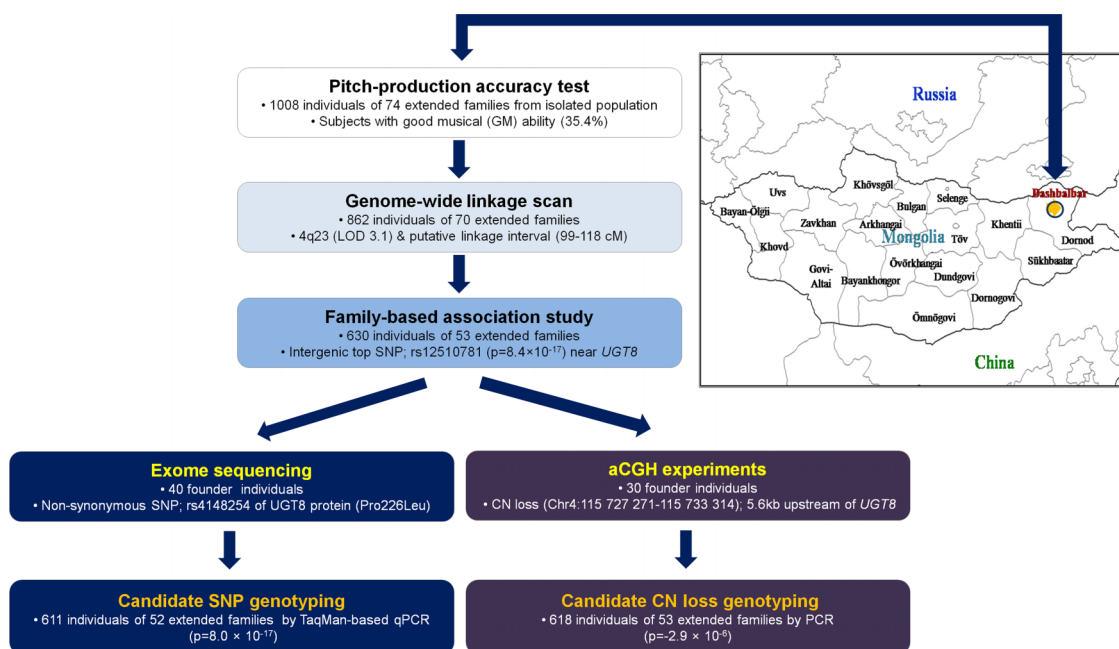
Pitch-production accuracy test
• 1008 individuals of 74 extended families from isolated population
• Subjects with good musical (GM) ability (35.4%)

Genome-wide linkage scan
• 862 individuals of 70 extended families
• 4q23 (LOD 3.1) & putative linkage interval (99-118 cM)

Family-based association study
• 630 individuals of 53 extended families
• Intergenic top SNP; rs12510781 ($p=8.4\times10^{-17}$) near *UGT8*

Russia
Uvs
Khövsgöl
Bayan-Ölgii
Zavkhan
Bulgan
Selenge
Dashbalbar
Arkhangai
Mongolia
Töv
Khentii
Dornod
Khovd
Govi-Altai
Bayankhongor
Övörkhangai
Dundgovi
Sükhbaatar
Dornogovi
Ömnögovi
China

Exome sequencing
• 40 founder individuals
• Non-synonymous SNP; rs4148254 of UGT8 protein (Pro226Leu)

aCGH experiments
• 30 founder individuals
• CN loss (Chr4:115 727 271-115 733 314); 5.6kb upstream of *UGT8*

Candidate SNP genotyping
• 611 individuals of 52 extended families by TaqMan-based qPCR
($p=8.0\times10^{-17}$)

Candidate CN loss genotyping
• 618 individuals of 53 extended families by PCR
($p=-2.9\times10^{-6}$)